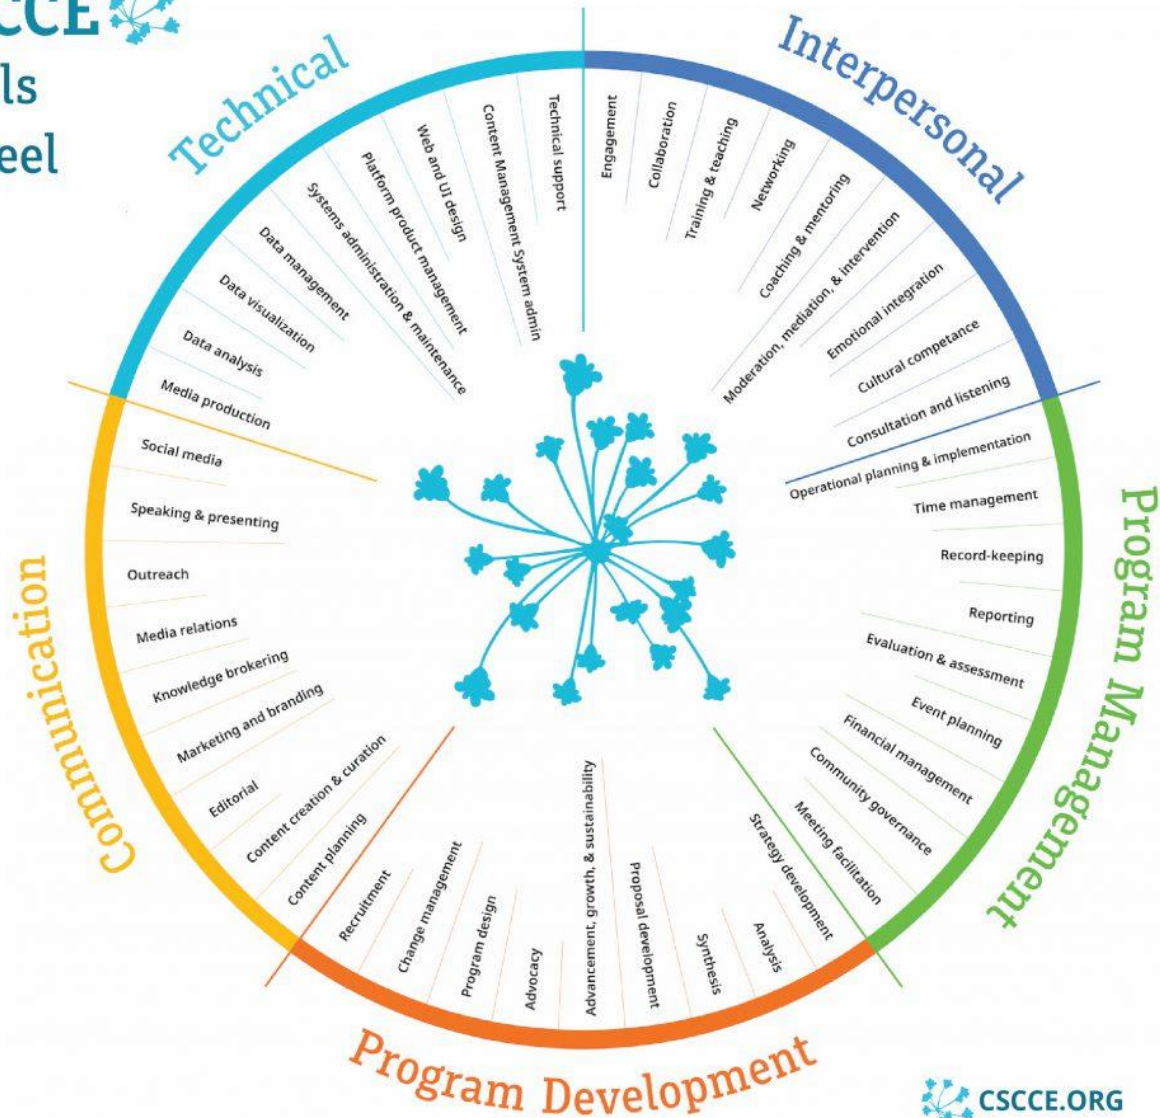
CCE
ls
eel

Technical

Technical support
Content Management System admin
Web and UI design
Platform product management
Systems administration & maintenance
Data management
Data visualization
Data analysis
Media production

Interpersonal

Engagement
Collaboration
Training & teaching
Networking
Coaching & mentoring
Moderation, mediation, & intervention
Emotional integration
Cultural competance
Consultation and listening

Program Management

Operational planning & implementation
Time management
Record-keeping
Reporting
Evaluation & assessment
Event planning
Financial management
Community governance
Meeting facilitation
Strategy development

Program Development

Analysis
Synthesis
Proposal development
Advancement, growth, & sustainability
Advocacy
Program design
Change management
Recruitment

Communication

Content planning
Content creation & curation
Editorial
Marketing and branding
Knowledge brokering
Media relations
Outreach
Speaking & presenting
Social media

CSCCE.ORG